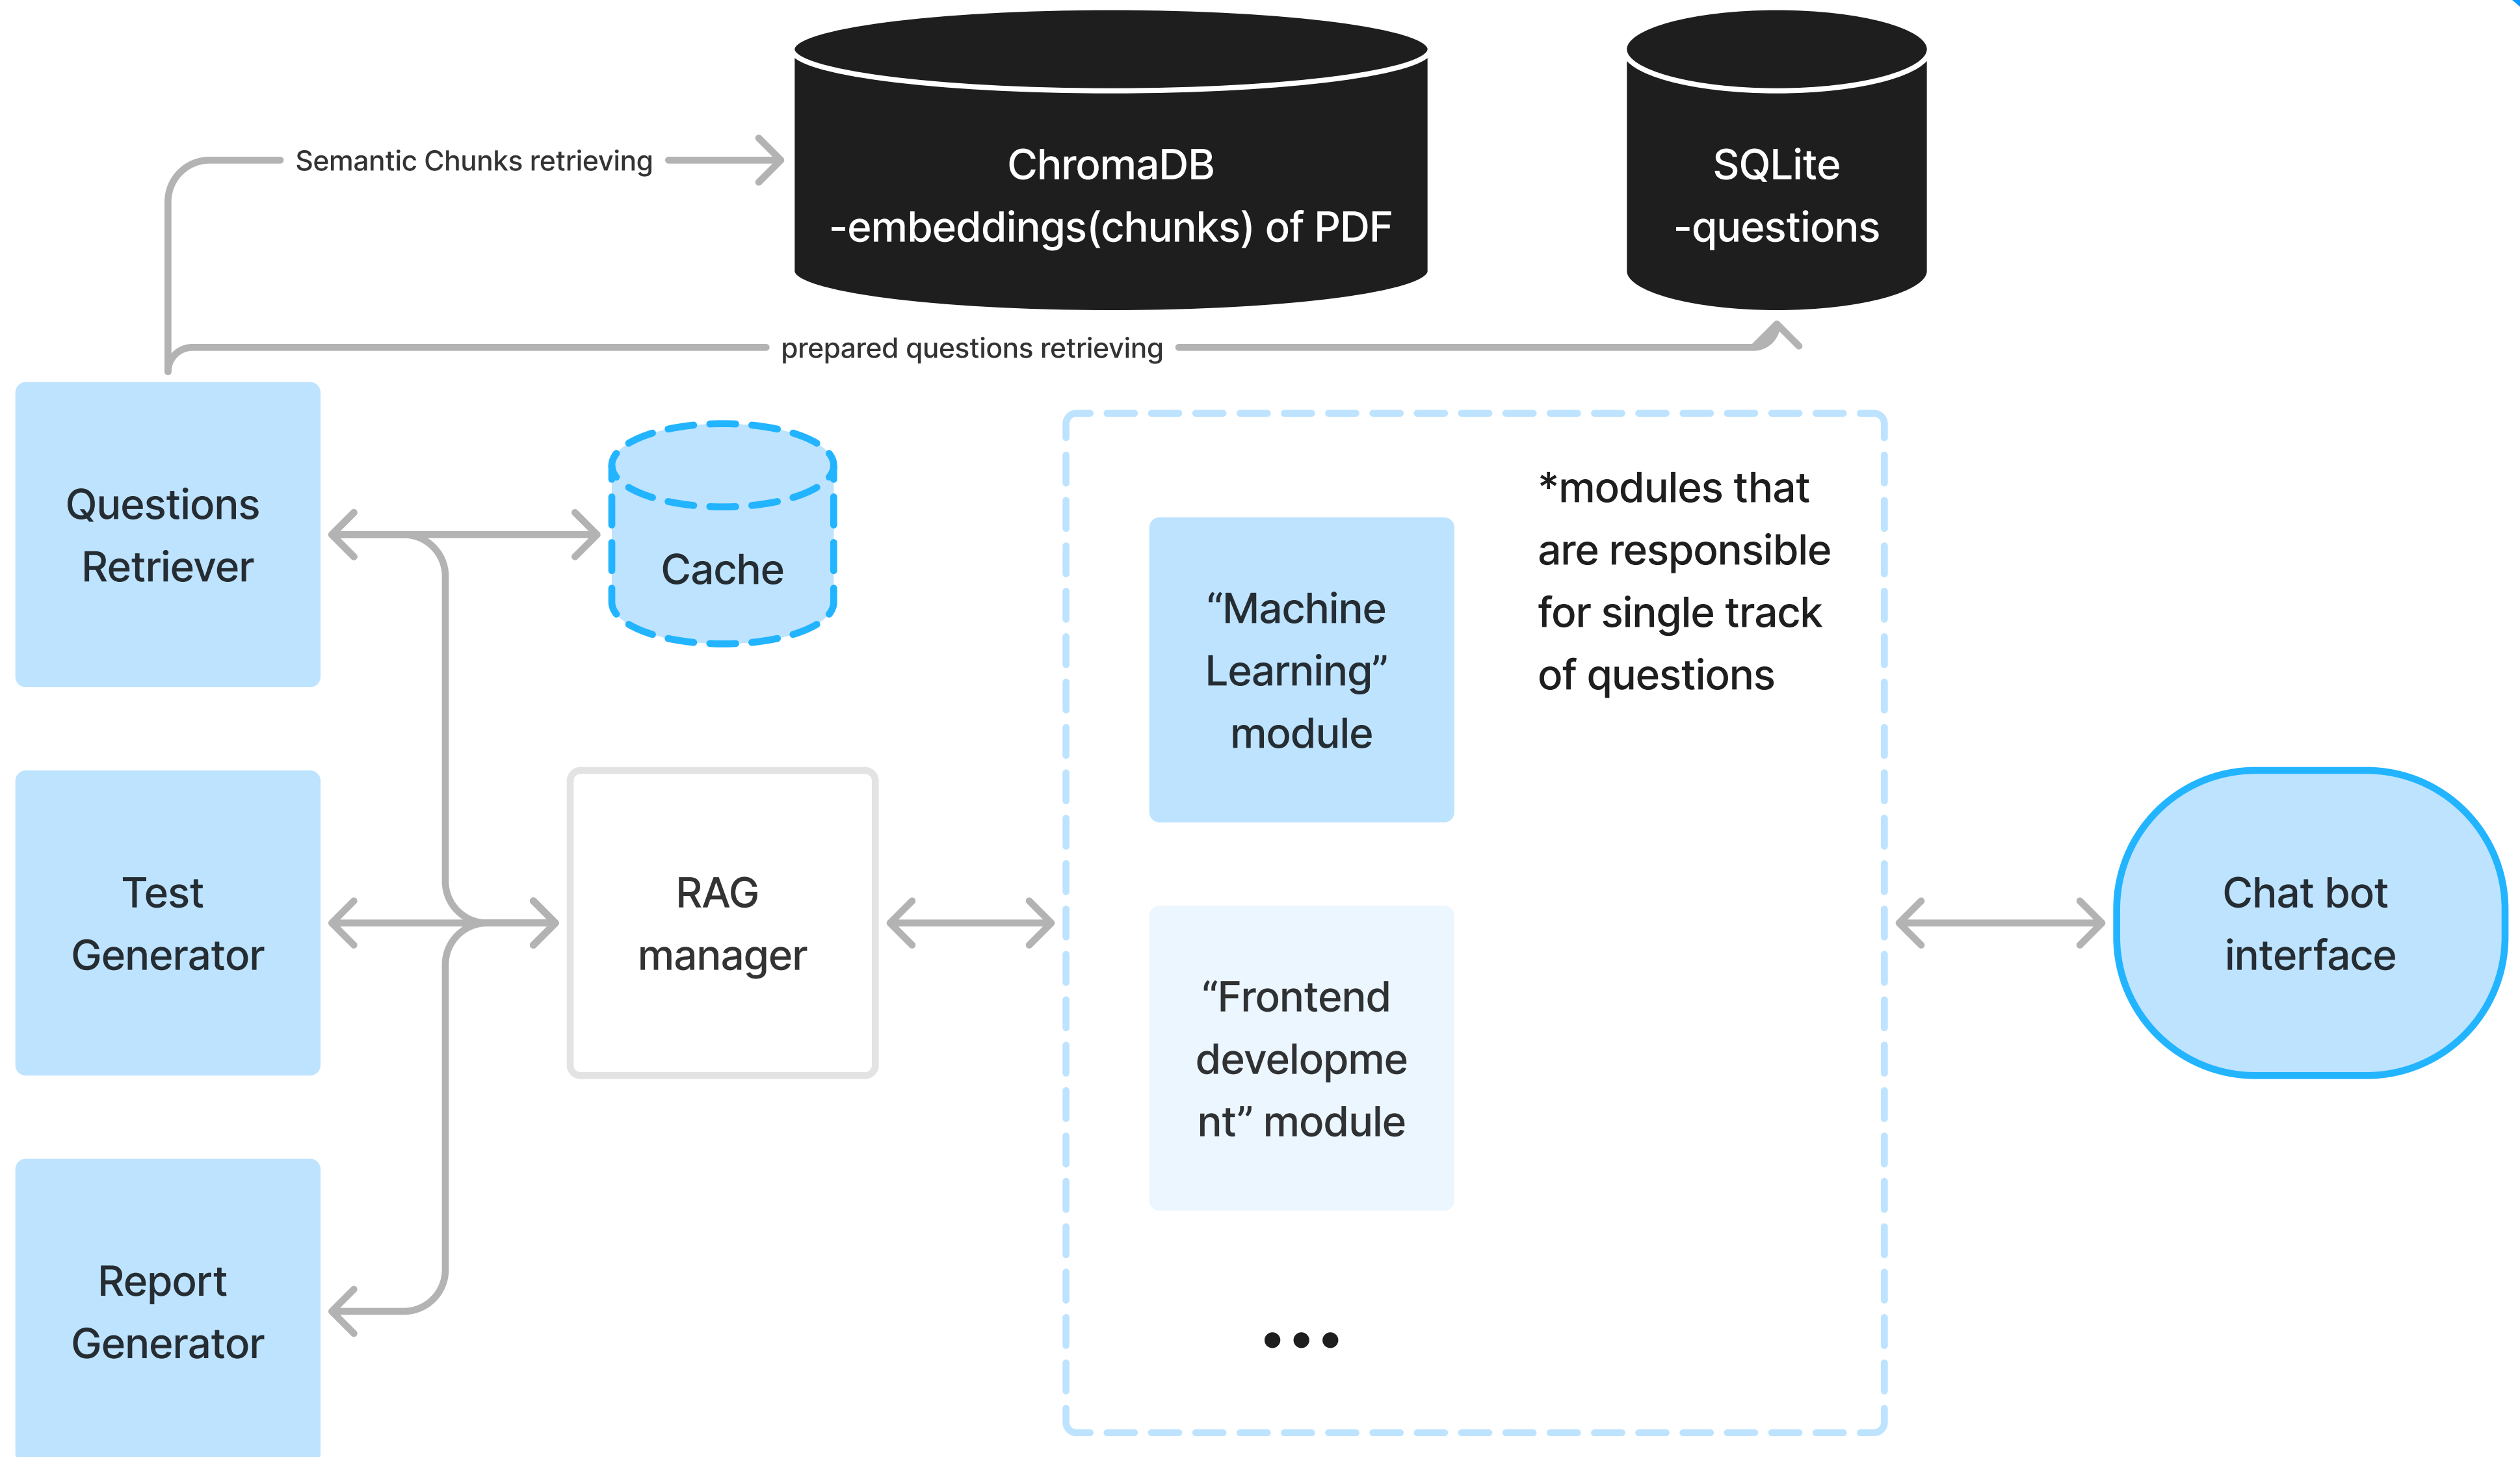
Semantic Chunks retrieving

ChromaDB
-embeddings(chunks) of PDF

SQLite
-questions

prepared questions retrieving

Questions Retriever

Cache

“Machine Learning” module

*modules that are responsible for single track of questions

Test Generator

RAG manager

“Frontend developme nt” module

Chat bot interface

Report Generator

• • •